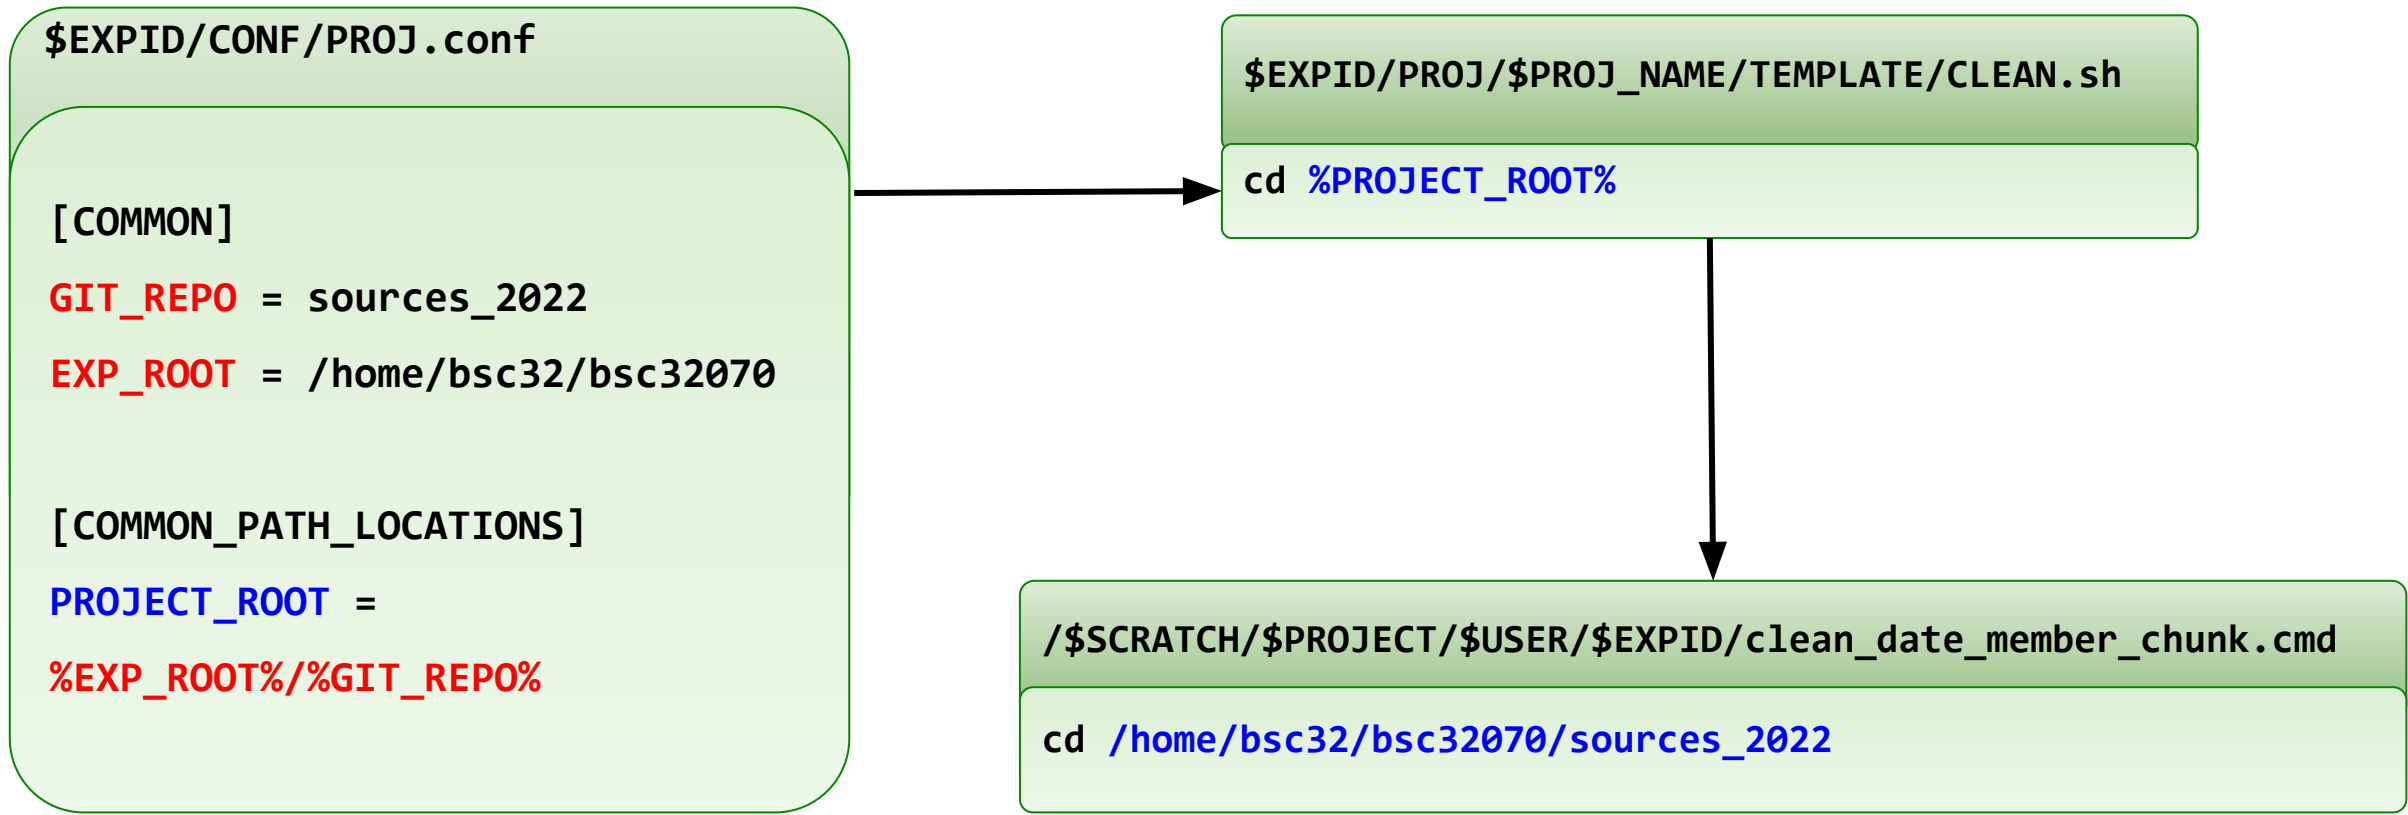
$EXPID/CONF/PROJ.conf

[COMMON]

GIT_REPO = sources_2022

EXP_ROOT = /home/bsc32/bsc32070

[COMMON_PATH_LOCATIONS]

PROJECT_ROOT =

%EXP_ROOT%/%GIT_REPO%

$EXPID/PROJ/$PROJ_NAME/TEMPLATE/CLEAN.sh

cd %PROJECT_ROOT%

/$SCRATCH/$PROJECT/$USER/$EXPID/clean_date_member_chunk.cmd

cd /home/bsc32/bsc32070/sources_2022